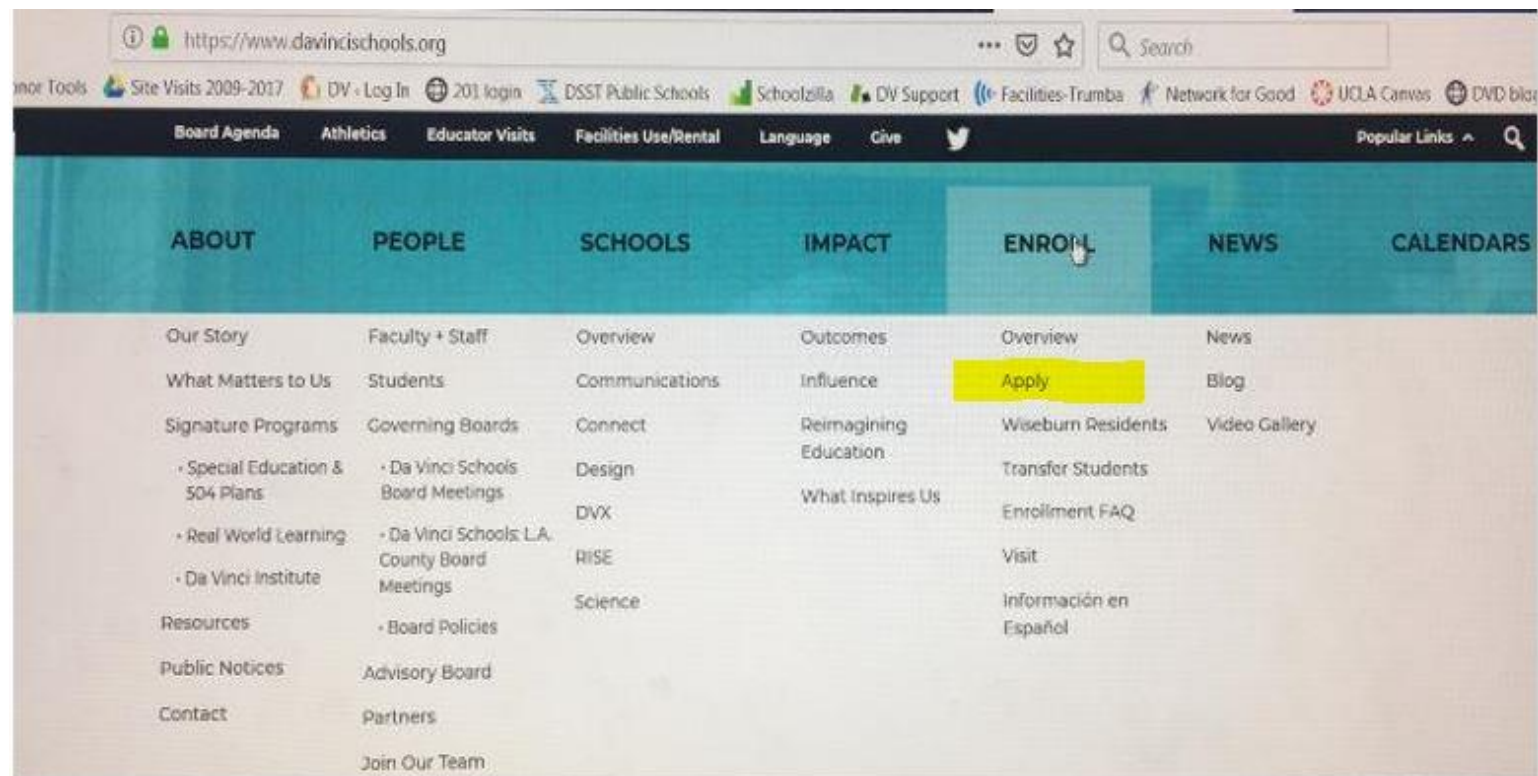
https://www.davincischools.org

Search

nor Tools Site Visits 2009-2017 DV - Log In 201 login DSST Public Schools Schoolzilla DV Support Facilities-Trumba Network for Good UCLA Canvas DVD blo

Board Agenda Athletics Educator Visits Facilities Use/Rental Language Give

Popular Links

ABOUT PEOPLE SCHOOLS IMPACT ENROLL NEWS CALENDARS

Our Story
What Matters to Us
Signature Programs
· Special Education & 504 Plans
· Real World Learning
· Da Vinci Institute
Resources
Public Notices
Contact

Faculty + Staff
Students
Governing Boards
· Da Vinci Schools Board Meetings
· Da Vinci Schools L.A. County Board Meetings
· Board Policies
Advisory Board
Partners
Join Our Team

Overview
Communications
Connect
Design
DVX
RISE
Science

Outcomes
Influence
Reimagining Education
What Inspires Us

Overview
Apply
Wiseburn Residents
Transfer Students
Enrollment FAQ
Visit
Información en Español

News
Blog
Video Gallery